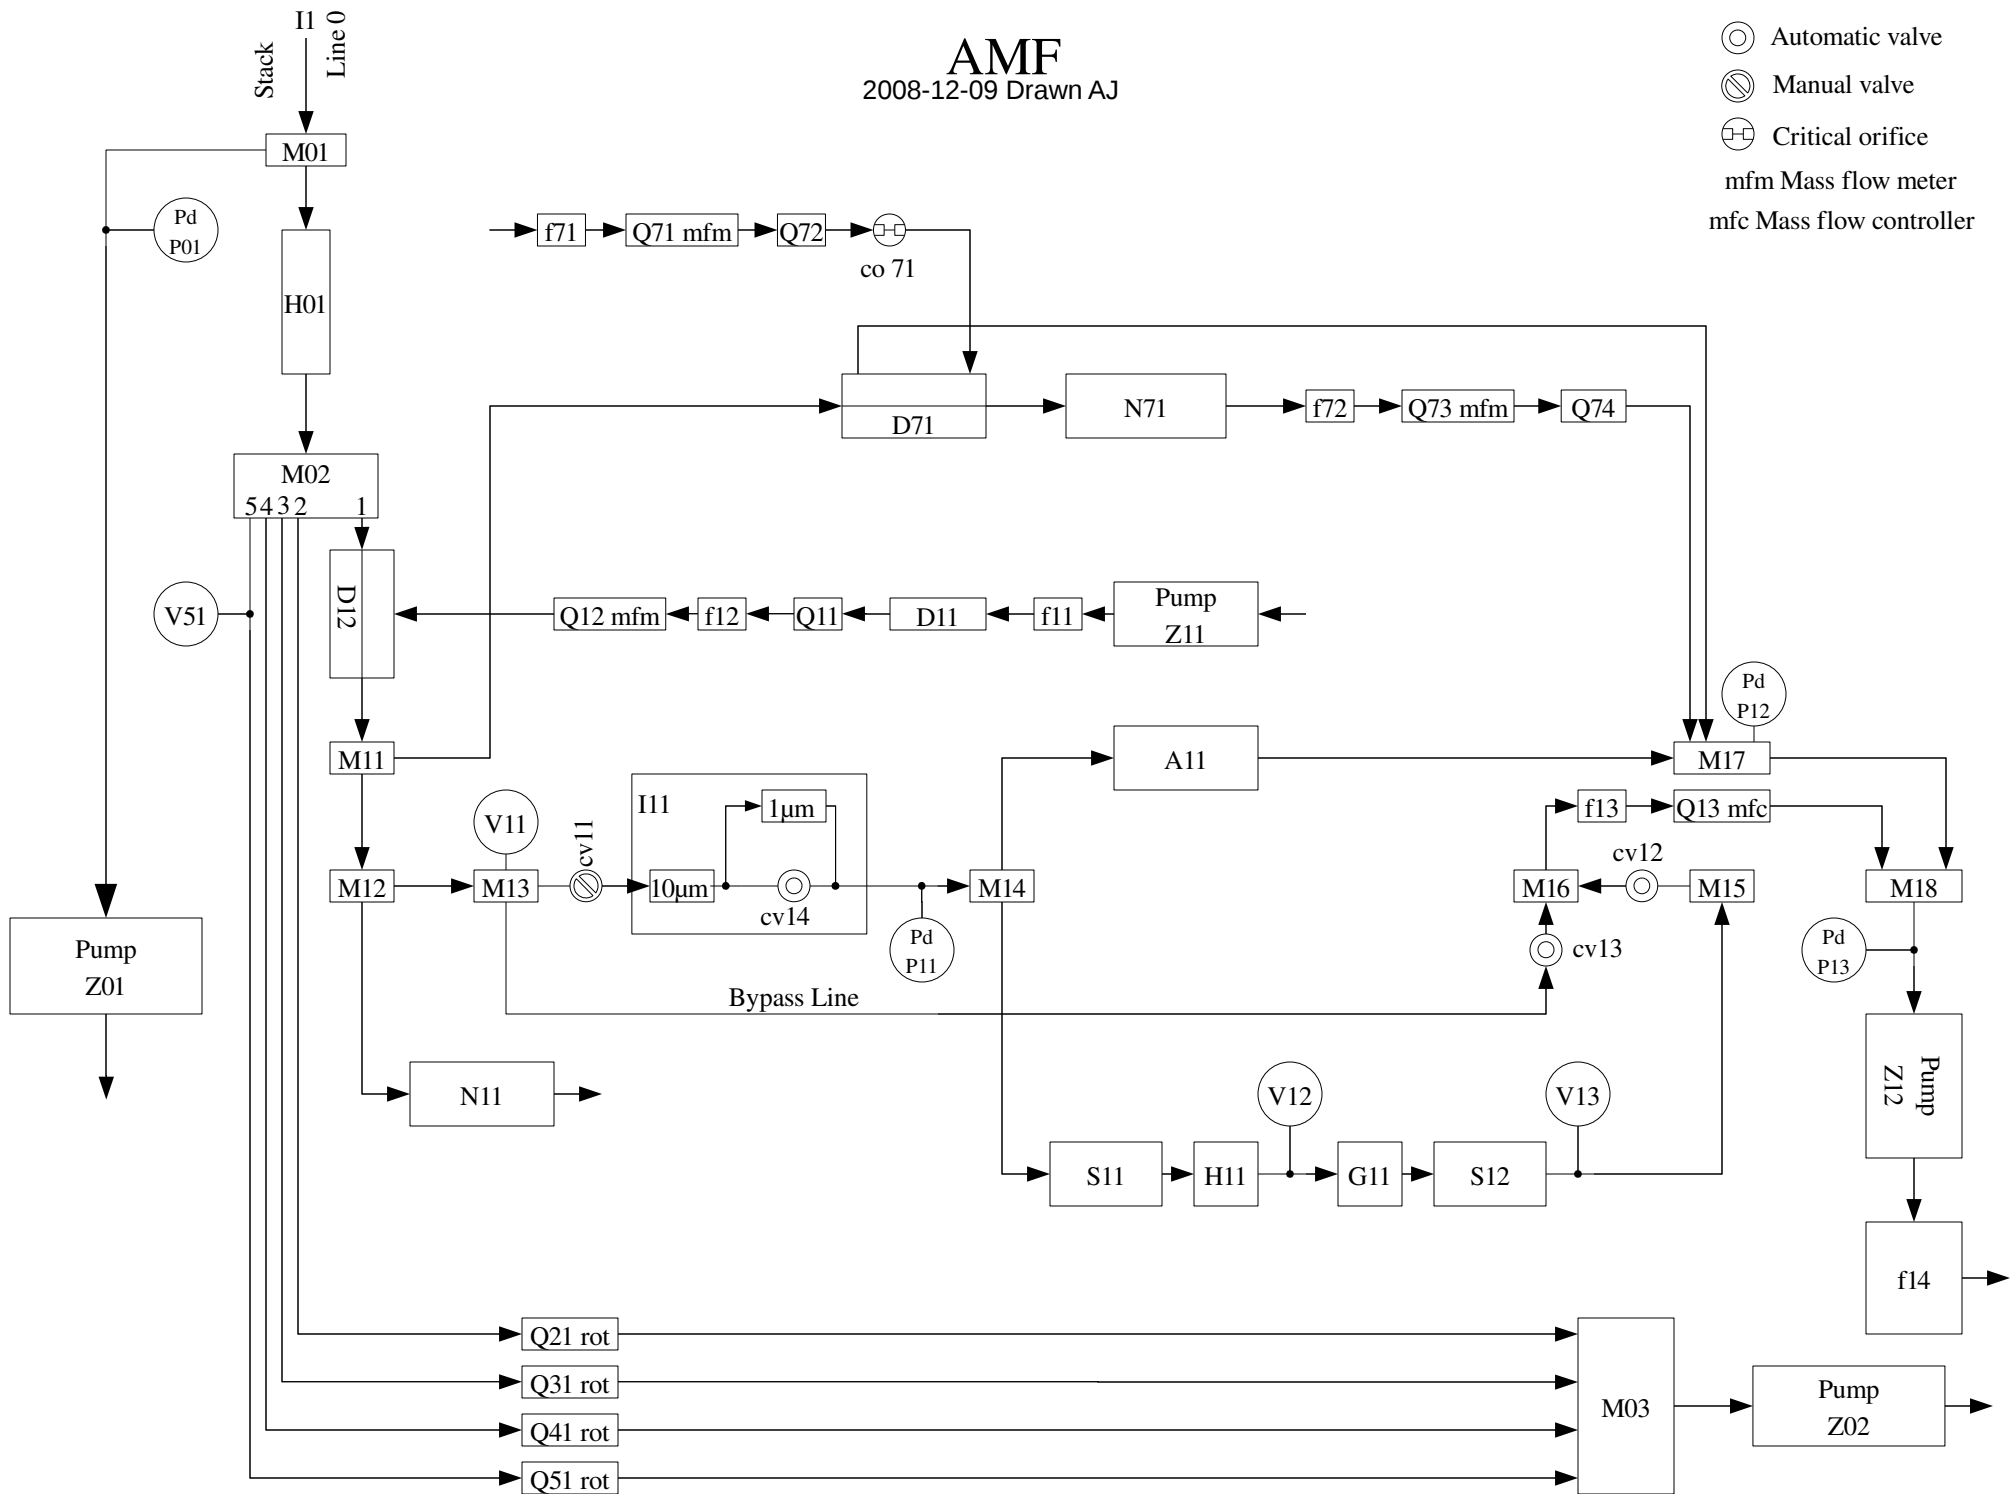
AMF
2008-12-09 Drawn AJ

Automatic valve
Manual valve
Critical orifice
mfm Mass flow meter
mfc Mass flow controller

Stack
I1
Line 0

M01
Pd
P01
H01
M02
5 4 3 2 1
V51
Pump
Z01

f71
Q71 mfm
Q72
co 71
D71
N71
f72
Q73 mfm
Q74

D12
Q12 mfm
f12
Q11
D11
f11
Pump
Z11

Pd
P12
M11
A11
M17
I11
1µm
f13
Q13 mfc
V11
cv11
cv12
M12
M13
10µm
cv14
M14
M16
M15
M18
Pd
P11
cv13
Pd
P13
Bypass Line
Pump
Z12
N11
V12
V13
S11
H11
G11
S12
f14
Q21 rot
Q31 rot
M03
Pump
Z02
Q41 rot
Q51 rot